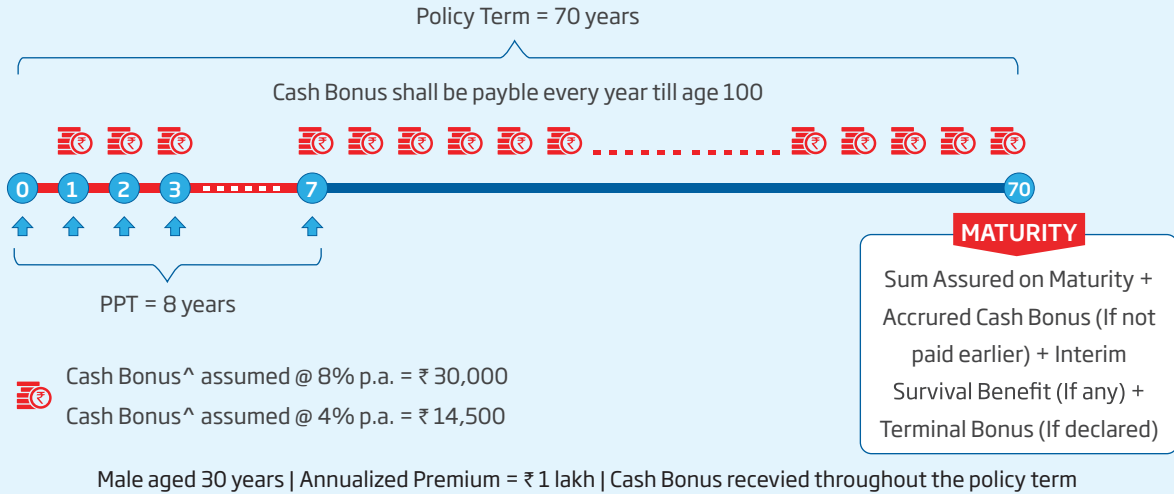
Policy Term = 70 years

Cash Bonus shall be payble every year till age 100

0 1 2 3 7 70

MATURITY

Sum Assured on Maturity + Accrured Cash Bonus (If not paid earlier) + Interim Survival Benefit (If any) + Terminal Bonus (If declared)

PPT = 8 years

Cash Bonus^ assumed @ 8% p.a. = ₹ 30,000
Cash Bonus^ assumed @ 4% p.a. = ₹ 14,500

Male aged 30 years | Annualized Premium = ₹ 1 lakh | Cash Bonus recevied throughout the policy term